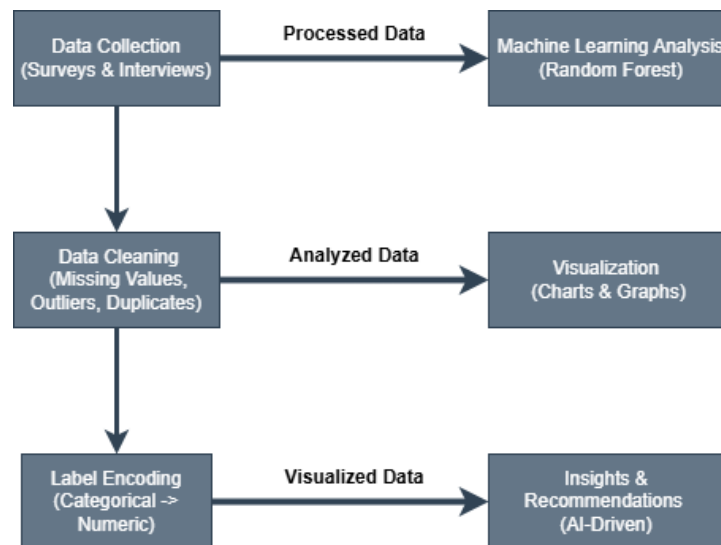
Data Collection (Surveys & Interviews)

Processed Data

Machine Learning Analysis (Random Forest)

Data Cleaning (Missing Values, Outliers, Duplicates)

Analyzed Data

Visualization (Charts & Graphs)

Label Encoding (Categorical -> Numeric)

Visualized Data

Insights & Recommendations (AI-Driven)